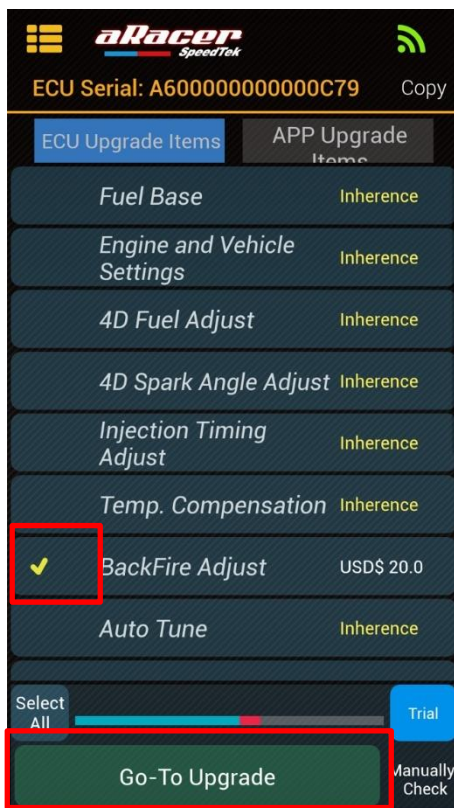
aRacer SpeedTek

ECU Serial: A600000000000C79 Copy

ECU Upgrade Items

APP Upgrade Items

Fuel Base Inherence

Engine and Vehicle Settings Inherence

4D Fuel Adjust Inherence

4D Spark Angle Adjust Inherence

Injection Timing Adjust Inherence

Temp. Compensation Inherence

✔ BackFire Adjust USD$ 20.0

Auto Tune Inherence

Select All

Trial

Go-To Upgrade

Manually Check